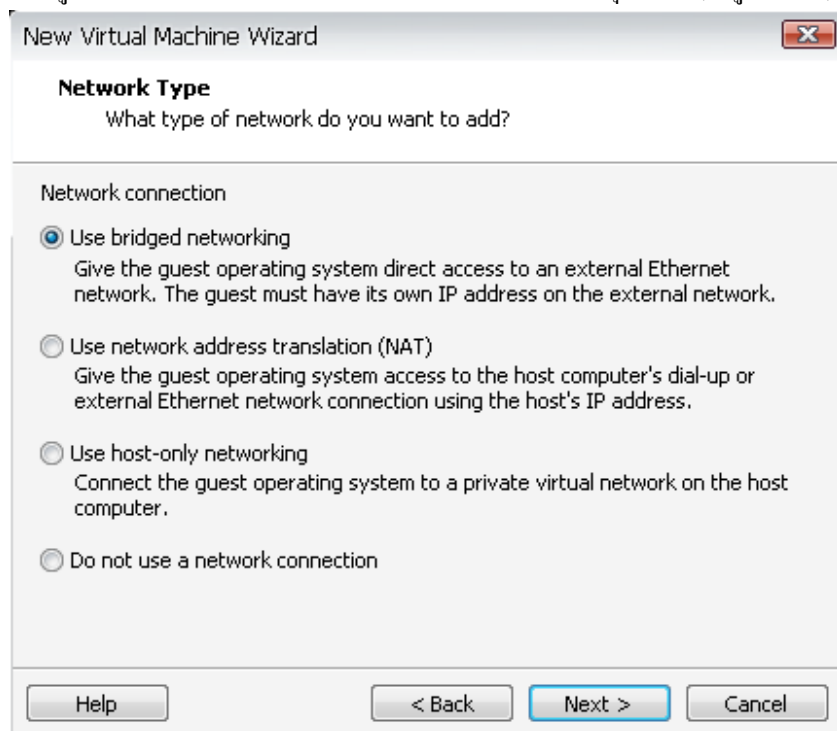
New Virtual Machine Wizard

**Network Type**
What type of network do you want to add?

Network connection

Use bridged networking
Give the guest operating system direct access to an external Ethernet network. The guest must have its own IP address on the external network.

Use network address translation (NAT)
Give the guest operating system access to the host computer's dial-up or external Ethernet network connection using the host's IP address.

Use host-only networking
Connect the guest operating system to a private virtual network on the host computer.

Do not use a network connection

Help
< Back
Next >
Cancel